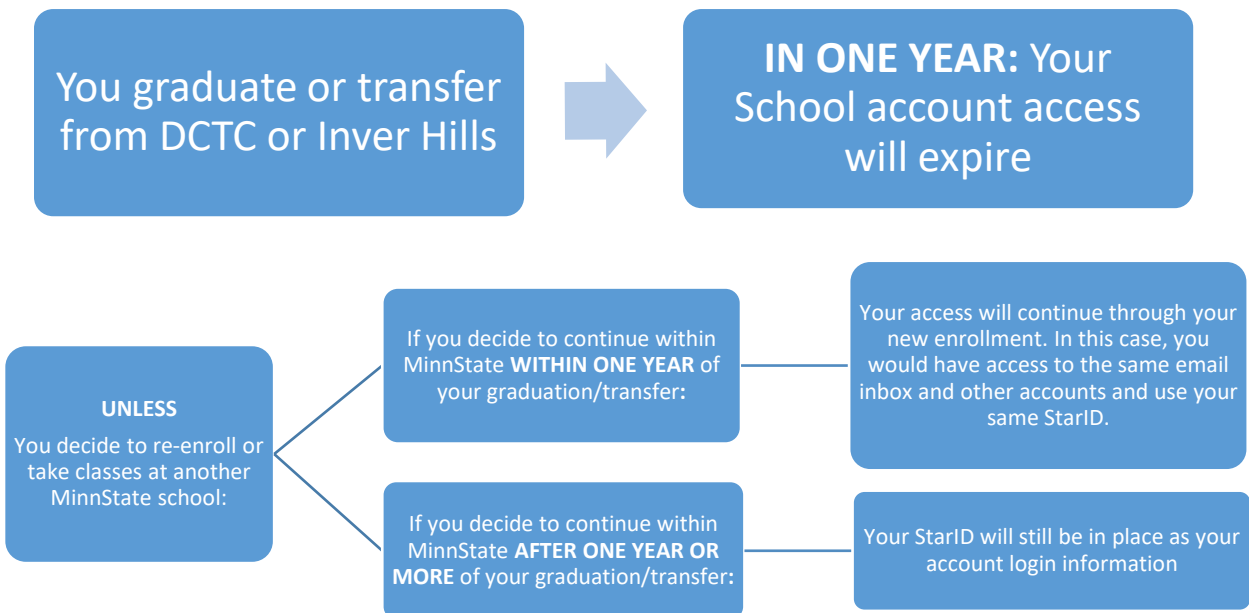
You graduate or transfer from DCTC or Inver Hills

IN ONE YEAR: Your School account access will expire

UNLESS
You decide to re-enroll or take classes at another MinnState school:

If you decide to continue within MinnState WITHIN ONE YEAR of your graduation/transfer:

Your access will continue through your new enrollment. In this case, you would have access to the same email inbox and other accounts and use your same StarID.

If you decide to continue within MinnState AFTER ONE YEAR OR MORE of your graduation/transfer:

Your StarID will still be in place as your account login information